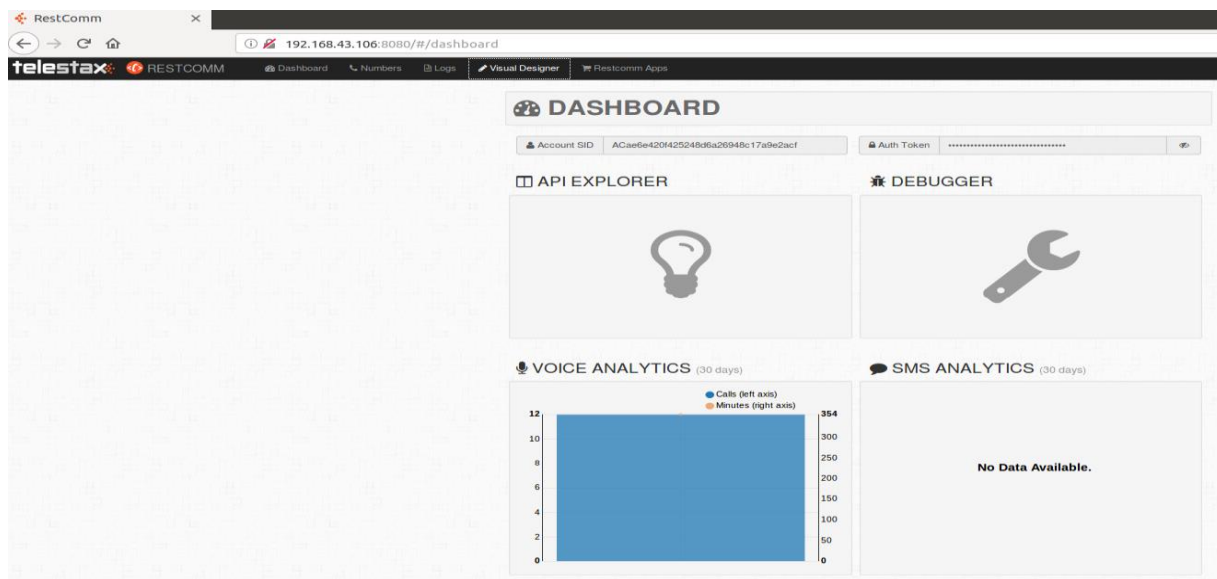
RestComm ×

192.168.43.106:8080/#/dashboard

telestax RESTCOMM Dashboard Numbers Logs Visual Designer Restcomm Apps

DASHBOARD

Account SID ACae6e420f425248d6a26948c17a9e2acf

Auth Token ••••••••••••••••••••••••••••••••

API EXPLORER

DEBUGGER

VOICE ANALYTICS (30 days)

Calls (left axis)
Minutes (right axis)

12 10 8 6 4 2 0

354 300 250 200 150 100 50 0

SMS ANALYTICS (30 days)

No Data Available.